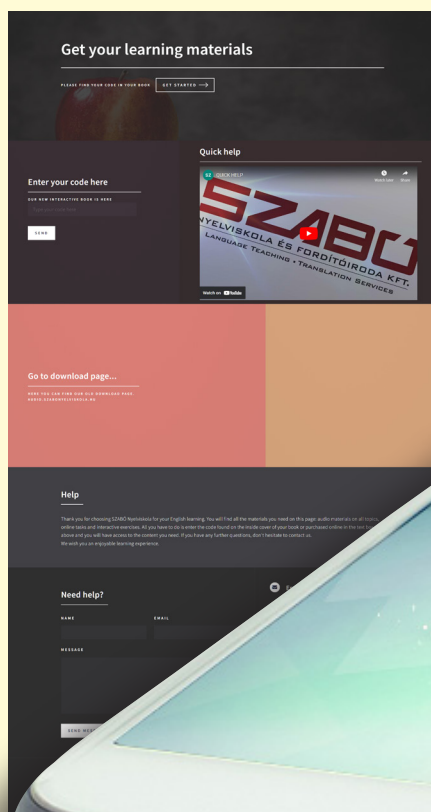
Get your learning materials

PLEASE FIND YOUR CODE IN YOUR BOOK GET STARTED ⟶

Enter your code here

OUR NEW INTERACTIVE BOOK IS HERE

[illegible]

SEND

Quick help

SZ QUICK HELP

Watch Later Share

SZABÓ NYELVISKOLA ÉS FORDÍTÓIRODA KFT. LANGUAGE TEACHING • TRANSLATION SERVICES

Watch on YouTube

Go to download page...

HERE YOU CAN FIND OUR OLD DOWNLOAD PAGE AUDIO.SZABONYELVISKOLA.HU

Help

Thank you for choosing SZABÓ Nyelviskola for your English learning. You will find all the materials you need on this page: audio materials on all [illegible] online tasks and interactive exercises. All you have to do is enter the code found on the inside cover of your book or purchased online in the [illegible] above and you will have access to the content you need. If you have any further questions, don't hesitate to contact us. We wish you an enjoyable learning experience.

Need help?

NAME

EMAIL

MESSAGE

SEND ME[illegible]